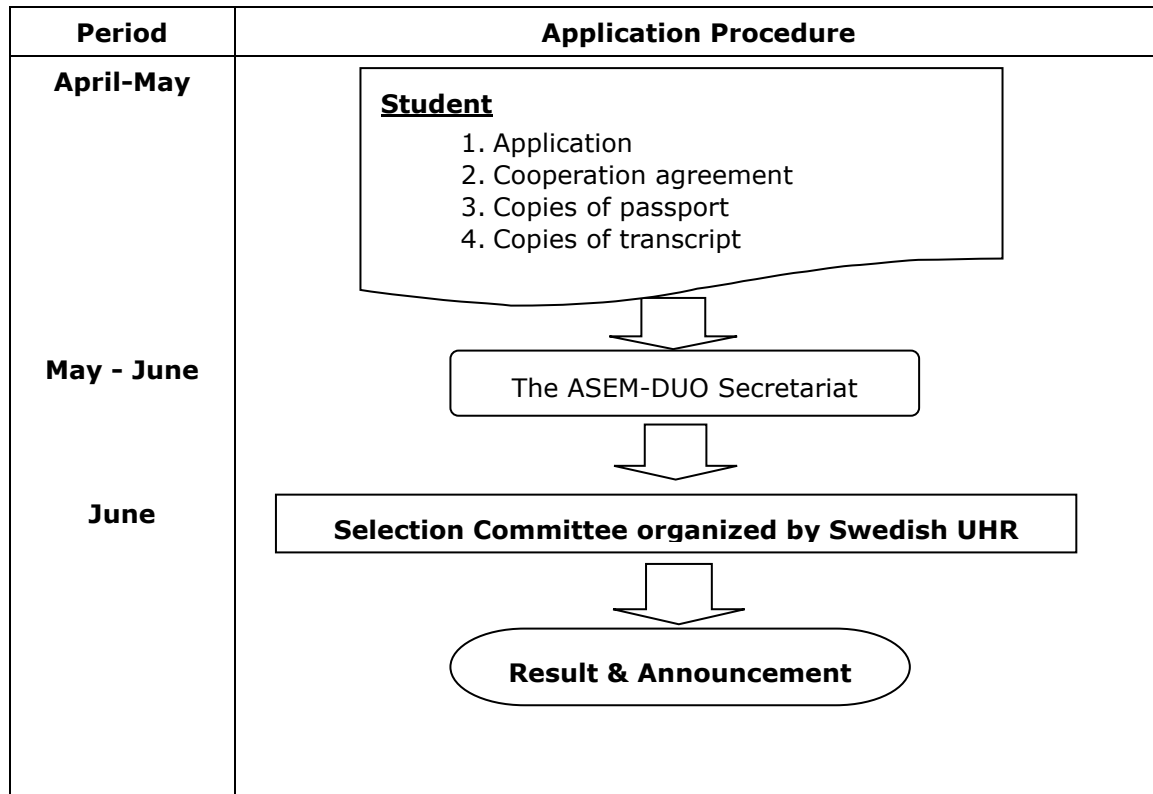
| Period | Application Procedure |
|---|---|
| April-May | **Student** 1. Application 2. Cooperation agreement 3. Copies of passport 4. Copies of transcript |
| May - June | The ASEM-DUO Secretariat |
| June | **Selection Committee organized by Swedish UHR** |
| | **Result & Announcement** |